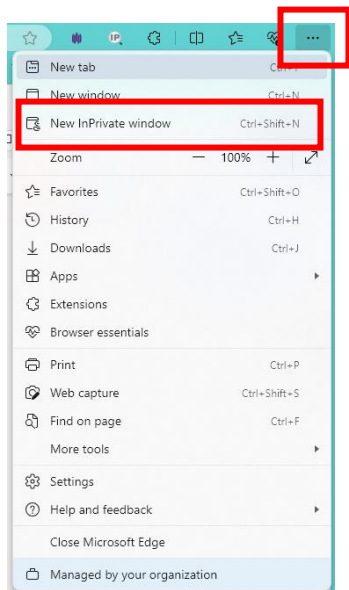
···

New tab Ctrl+T

New window Ctrl+N

New InPrivate window Ctrl+Shift+N

Zoom — 100% +

Favorites Ctrl+Shift+O

History Ctrl+H

Downloads Ctrl+J

Apps

Extensions

Browser essentials

Print Ctrl+P

Web capture Ctrl+Shift+S

Find on page Ctrl+F

More tools

Settings

Help and feedback

Close Microsoft Edge

Managed by your organization